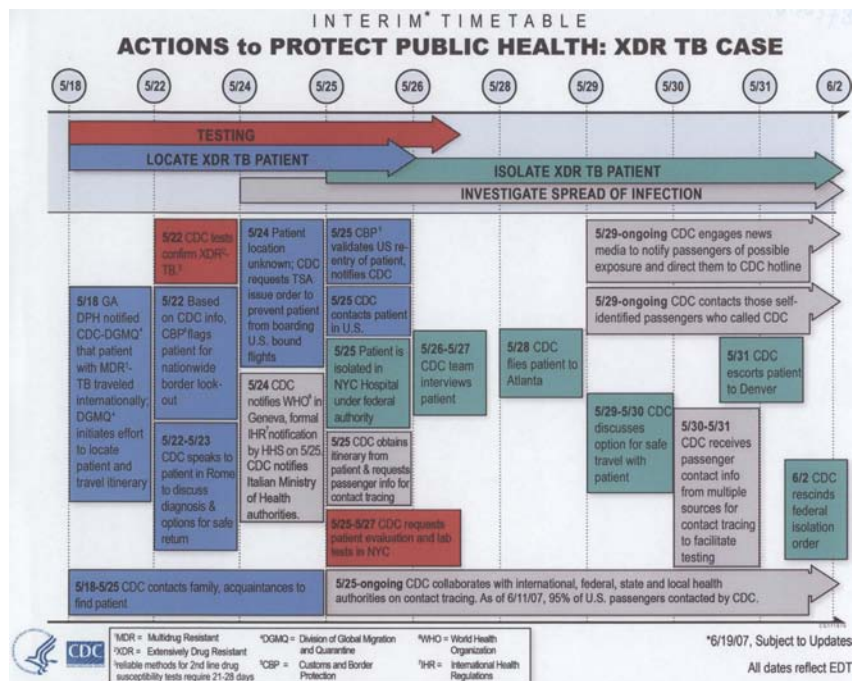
INTERIM* TIMETABLE

ACTIONS to PROTECT PUBLIC HEALTH: XDR TB CASE

5/18 5/22 5/24 5/25 5/26 5/28 5/29 5/30 5/31 6/2

TESTING

LOCATE XDR TB PATIENT

ISOLATE XDR TB PATIENT

INVESTIGATE SPREAD OF INFECTION

5/18 GA DPH notified CDC-DGMQ⁴ that patient with MDR¹-TB traveled internationally; DGMQ⁴ initiates effort to locate patient and travel itinerary

5/22 CDC tests confirm XDR²-TB.³

5/22 Based on CDC info, CBP⁵ flags patient for nationwide border lookout

5/22-5/23 CDC speaks to patient in Rome to discuss diagnosis & options for safe return

5/24 Patient location unknown; CDC requests TSA issue order to prevent patient from boarding U.S. bound flights

5/24 CDC notifies WHO⁶ in Geneva, formal IHR⁷ notification by HHS on 5/25. CDC notifies Italian Ministry of Health authorities.

5/25 CBP⁵ validates US re-entry of patient, notifies CDC

5/25 CDC contacts patient in U.S.

5/25 Patient is isolated in NYC Hospital under federal authority

5/25 CDC obtains itinerary from patient & requests passenger info for contact tracing

5/25-5/27 CDC requests patient evaluation and lab tests in NYC

5/26-5/27 CDC team interviews patient

5/28 CDC flies patient to Atlanta

5/29-ongoing CDC engages news media to notify passengers of possible exposure and direct them to CDC hotline

5/29-ongoing CDC contacts those self-identified passengers who called CDC

5/29-5/30 CDC discusses option for safe travel with patient

5/30-5/31 CDC receives passenger contact info from multiple sources for contact tracing to facilitate testing

5/31 CDC escorts patient to Denver

6/2 CDC rescinds federal isolation order

5/18-5/25 CDC contacts family, acquaintances to find patient

5/25-ongoing CDC collaborates with international, federal, state and local health authorities on contact tracing. As of 6/11/07, 95% of U.S. passengers contacted by CDC.

CDC

¹MDR = Multidrug Resistant
²XDR = Extensively Drug Resistant
³reliable methods for 2nd line drug susceptibility tests require 21-28 days
⁴DGMQ = Division of Global Migration and Quarantine
⁵CBP = Customs and Border Protection
⁶WHO = World Health Organization
⁷IHR = International Health Regulations

*6/19/07, Subject to Updates

All dates reflect EDT